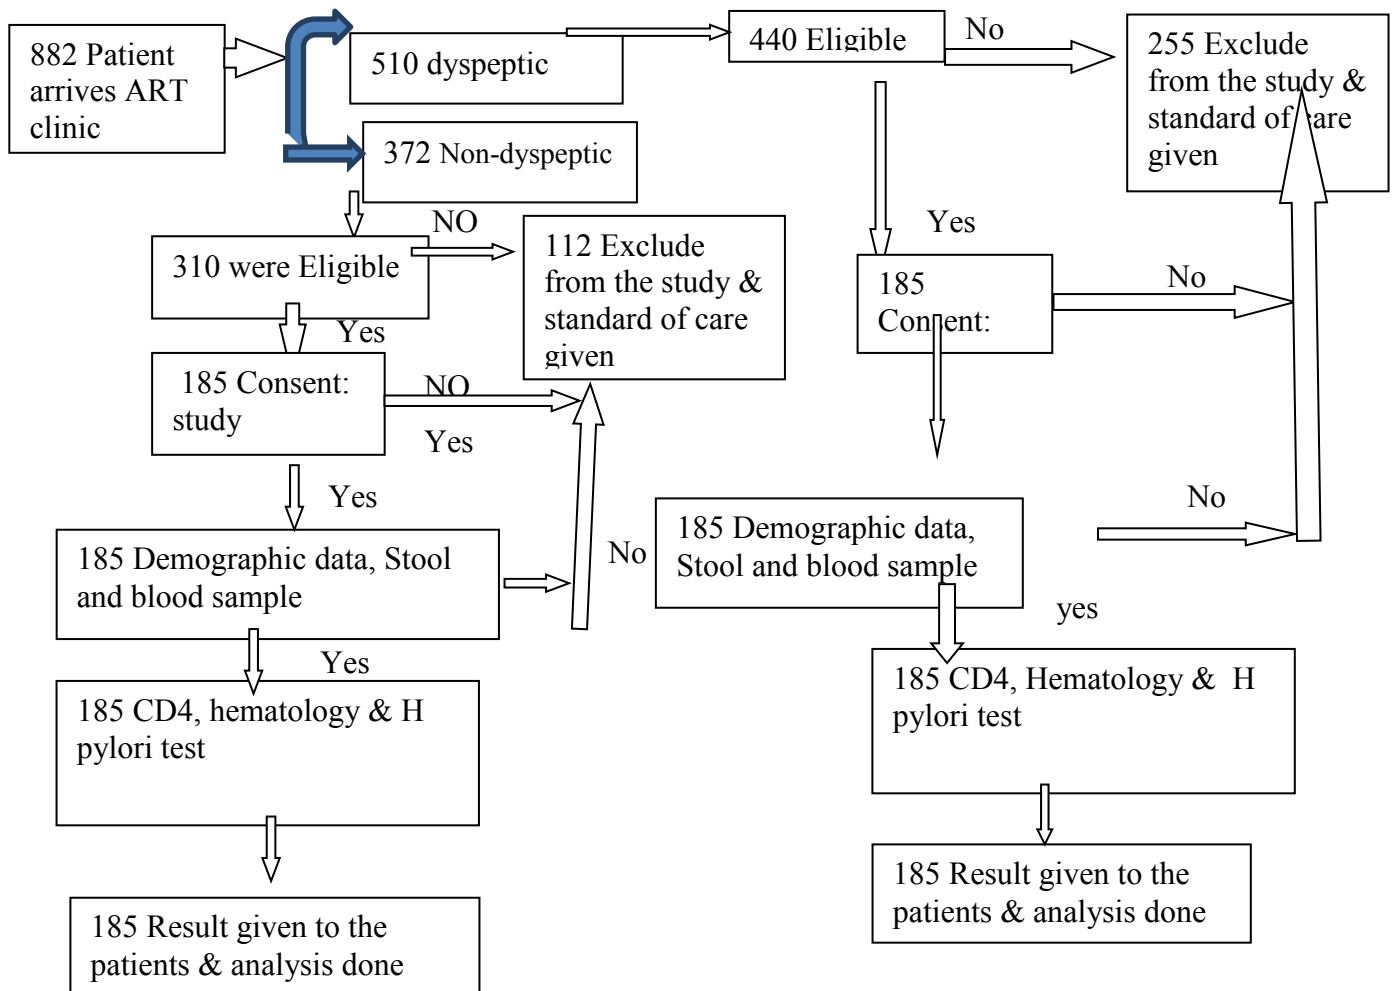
882 Patient arrives ART clinic

510 dyspeptic

440 Eligible

No

255 Exclude from the study & standard of care given

372 Non-dyspeptic

310 were Eligible

NO

112 Exclude from the study & standard of care given

Yes

Yes

185 Consent:

No

185 Consent: study

NO

Yes

Yes

No

185 Demographic data, Stool and blood sample

No

185 Demographic data, Stool and blood sample

yes

Yes

185 CD4, hematology & H pylori test

185 CD4, Hematology & H pylori test

185 Result given to the patients & analysis done

185 Result given to the patients & analysis done